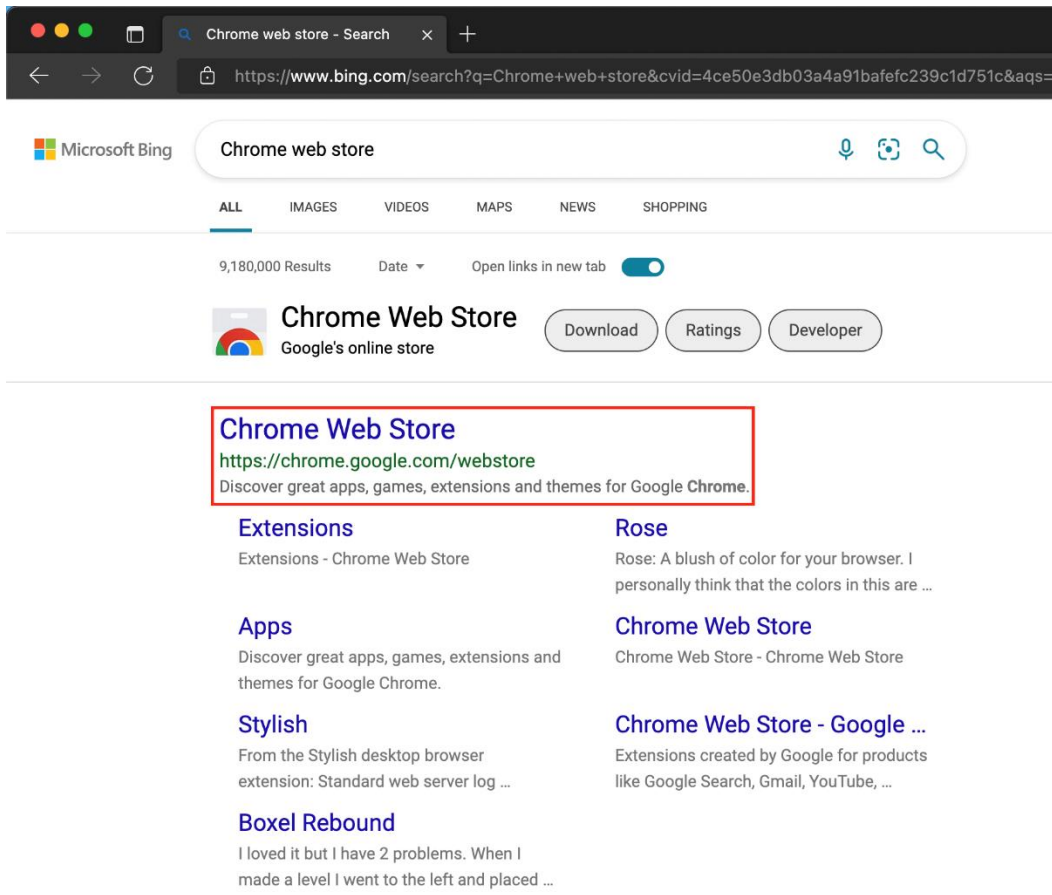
Chrome web store - Search

https://www.bing.com/search?q=Chrome+web+store&cvid=4ce50e3db03a4a91bafefc239c1d751c&aqs=

Microsoft Bing

Chrome web store

ALL IMAGES VIDEOS MAPS NEWS SHOPPING

9,180,000 Results Date Open links in new tab

Chrome Web Store
Google's online store

Download Ratings Developer

Chrome Web Store
https://chrome.google.com/webstore
Discover great apps, games, extensions and themes for Google **Chrome**.

Extensions
Extensions - Chrome Web Store

Rose
Rose: A blush of color for your browser. I personally think that the colors in this are ...

Apps
Discover great apps, games, extensions and themes for Google Chrome.

Chrome Web Store
Chrome Web Store - Chrome Web Store

Stylish
From the Stylish desktop browser extension: Standard web server log ...

Chrome Web Store - Google ...
Extensions created by Google for products like Google Search, Gmail, YouTube, ...

Boxel Rebound
I loved it but I have 2 problems. When I made a level I went to the left and placed ...